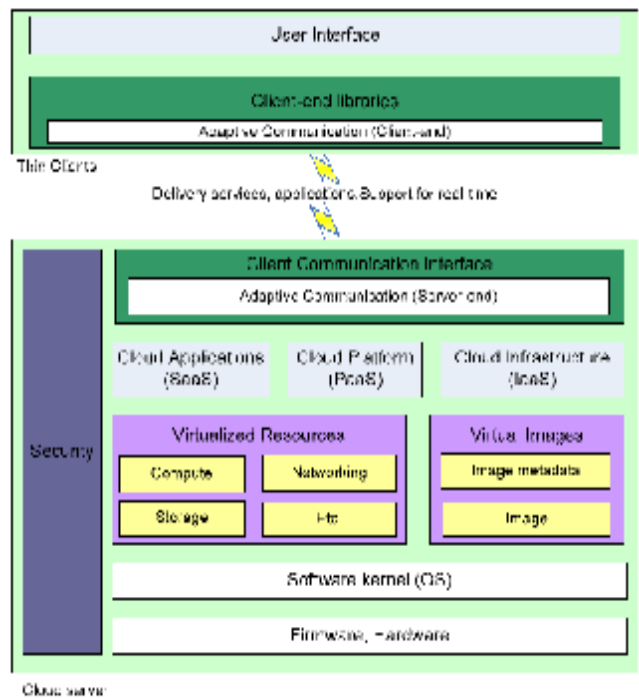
User Interface

Client-end libraries

Adaptive Communication (Client-end)

Thin Clients

Delivery services, applications. Support for real time

Client Communication Interface

Adaptive Communication (Server-end)

Cloud Applications (SaaS)

Cloud Platform (PaaS)

Cloud Infrastructure (IaaS)

Security

Virtualized Resources

Compute

Networking

Storage

Etc

Virtual Images

Image metadata

Image

Software kernel (OS)

Firmware, Hardware

Cloud server